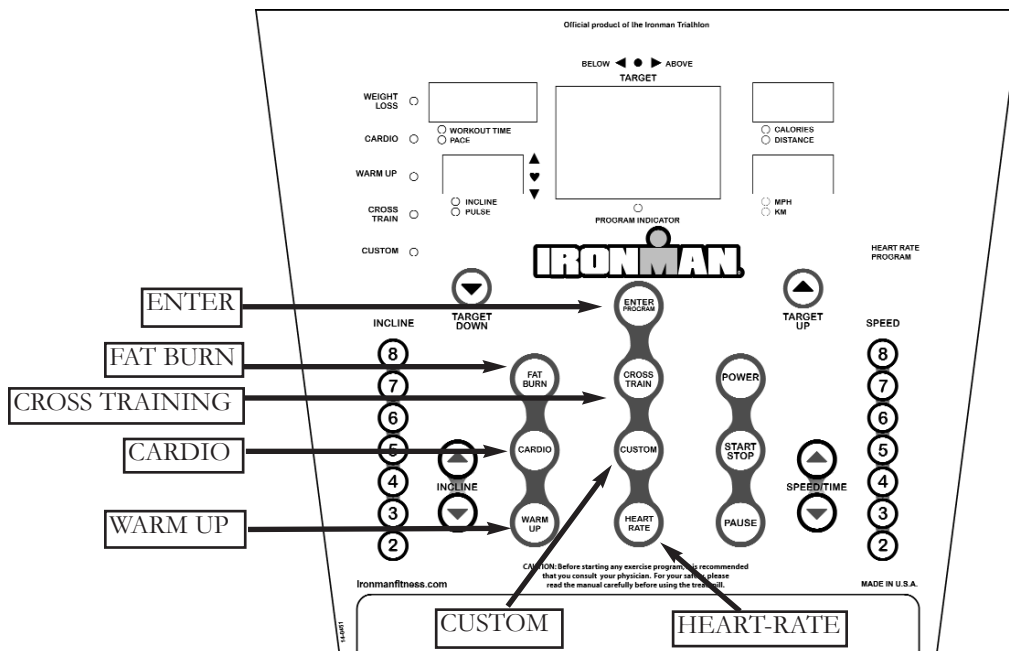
Official product of the Ironman Triathlon

BELOW ◀ ● ▶ ABOVE
TARGET

WEIGHT LOSS
CARDIO
WARM UP
CROSS TRAIN
CUSTOM

WORKOUT TIME
PACE

INCLINE
PULSE

PROGRAM INDICATOR

CALORIES
DISTANCE

MPH
KM

IRONMAN

HEART RATE PROGRAM

ENTER

TARGET DOWN

ENTER PROGRAM

TARGET UP

INCLINE

SPEED

FAT BURN

CROSS TRAINING

CARDIO

WARM UP

8
7
6
5
4
3
2

FAT BURN
CARDIO
WARM UP

CROSS TRAIN
CUSTOM
HEART RATE

POWER
START STOP
PAUSE

INCLINE

SPEED/TIME

8
7
6
5
4
3
2

CAUTION: Before starting any exercise program, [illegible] is recommended that you consult your physician. For your saf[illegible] please read the manual carefully before using the trea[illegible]ill.

Ironmanfitness.com

MADE IN U.S.A.

14-0451

CUSTOM

HEART-RATE